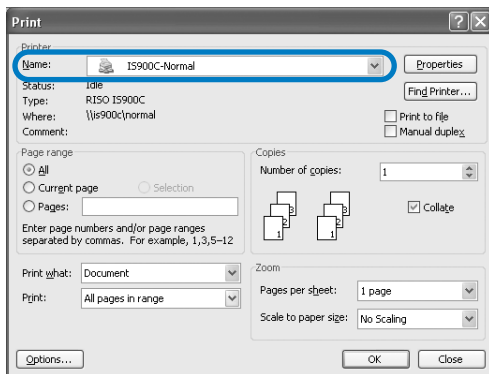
Print

Printer

Name: IS900C-Normal

Properties

Status: Idle

Type: RISO IS900C

Where: \\is900c\normal

Comment:

Find Printer...

Print to file

Manual duplex

Page range

All

Current page

Selection

Pages:

Enter page numbers and/or page ranges separated by commas. For example, 1,3,5–12

Copies

Number of copies: 1

Collate

Print what: Document

Print: All pages in range

Zoom

Pages per sheet: 1 page

Scale to paper size: No Scaling

Options...

OK

Close